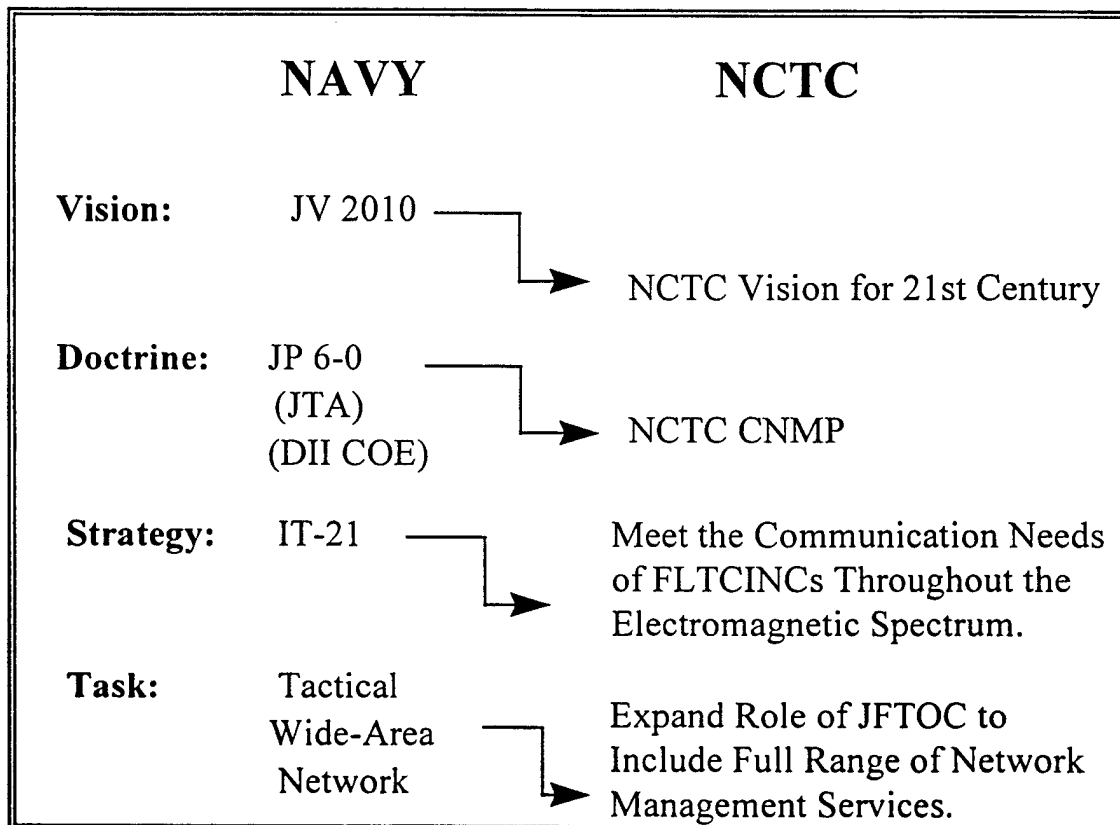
| | NAVY | NCTC |
|---|---|---|
| Vision: | JV 2010 | NCTC Vision for 21st Century |
| Doctrine: | JP 6-0 (JTA) (DII COE) | NCTC CNMP |
| Strategy: | IT-21 | Meet the Communication Needs of FLTCINCs Throughout the Electromagnetic Spectrum. |
| Task: | Tactical Wide-Area Network | Expand Role of JFTOC to Include Full Range of Network Management Services. |